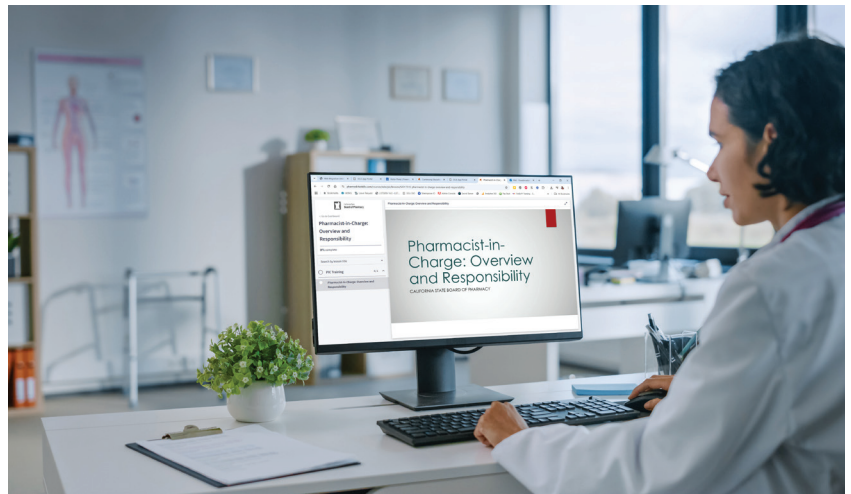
Pharmacist-in-Charge: Overview and Responsibility

Search

PIC Training

Pharmacist-in-Charge: Overview and Responsibility

Pharmacist-in-Charge: Overview and Responsibility

Pharmacist-in-Charge: Overview and Responsibility

CALIFORNIA STATE BOARD OF PHARMACY